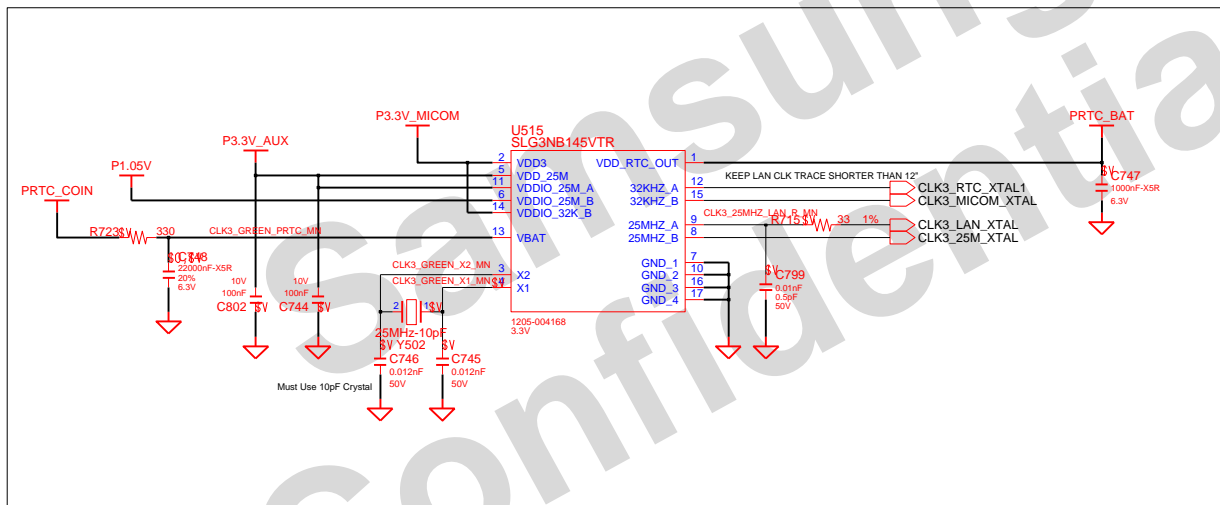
P3.3V_MICOM
P3.3V_AUX
P1.05V
PRTC_COIN
PRTC_BAT
U515
SLG3NB145VTR
2 VDD3
5 VDD_25M
11 VDDIO_25M_A
6 VDDIO_25M_B
14 VDDIO_32K_B
13 VBAT
3 X2
4 X1
VDD_RTC_OUT 1
32KHZ_A 12
32KHZ_B 15
25MHZ_A 9
25MHZ_B 8
GND_1 7
GND_2 10
GND_3 16
GND_4 17
1205-004168
3.3V
KEEP LAN CLK TRACE SHORTER THAN 12"
CLK3_RTC_XTAL1
CLK3_MICOM_XTAL
CLK3_25MHZ_LAN_R_MN
R715 33 1%
CLK3_LAN_XTAL
CLK3_25M_XTAL
R723 330
CLK3_GREEN_PRTC_MN
C748
22000nF-X5R
20%
6.3V
10V
100nF
C802
10V
100nF
C744
CLK3_GREEN_X2_MN
CLK3_GREEN_X1_MN
2 1
25MHz-10pF
Y502
C746
0.012nF
50V
C745
0.012nF
50V
Must Use 10pF Crystal
C799
0.01nF
0.5pF
50V
C747
1000nF-X5R
6.3V
Samsung
Confidential